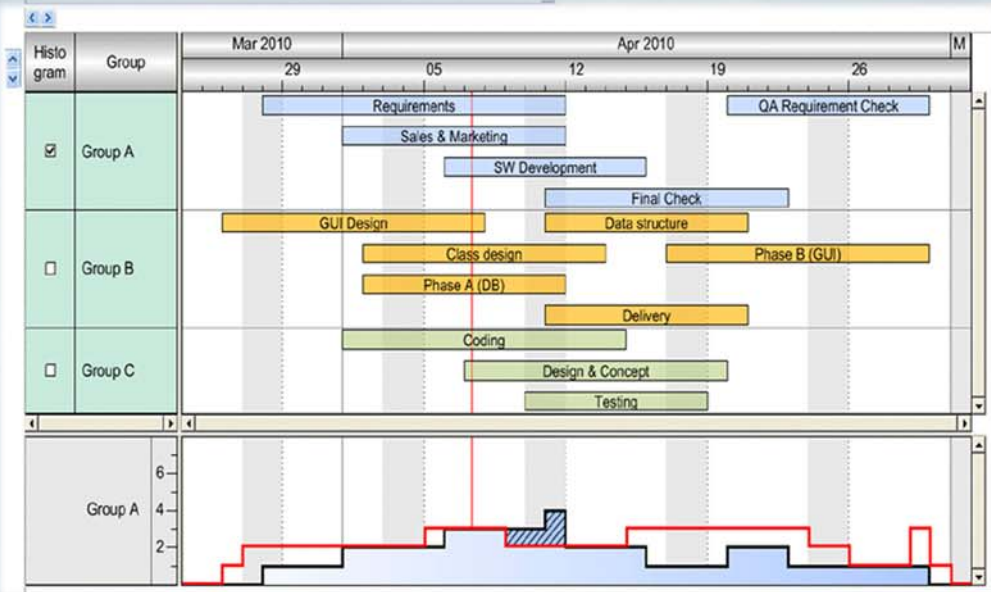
| Histogram | Group |
|---|---|
| ☑ | Group A |
| ☐ | Group B |
| ☐ | Group C |

Mar 2010
Apr 2010
M
29
05
12
19
26

Requirements
QA Requirement Check
Sales & Marketing
SW Development
Final Check
GUI Design
Data structure
Class design
Phase B (GUI)
Phase A (DB)
Delivery
Coding
Design & Concept
Testing

Group A
6
4
2